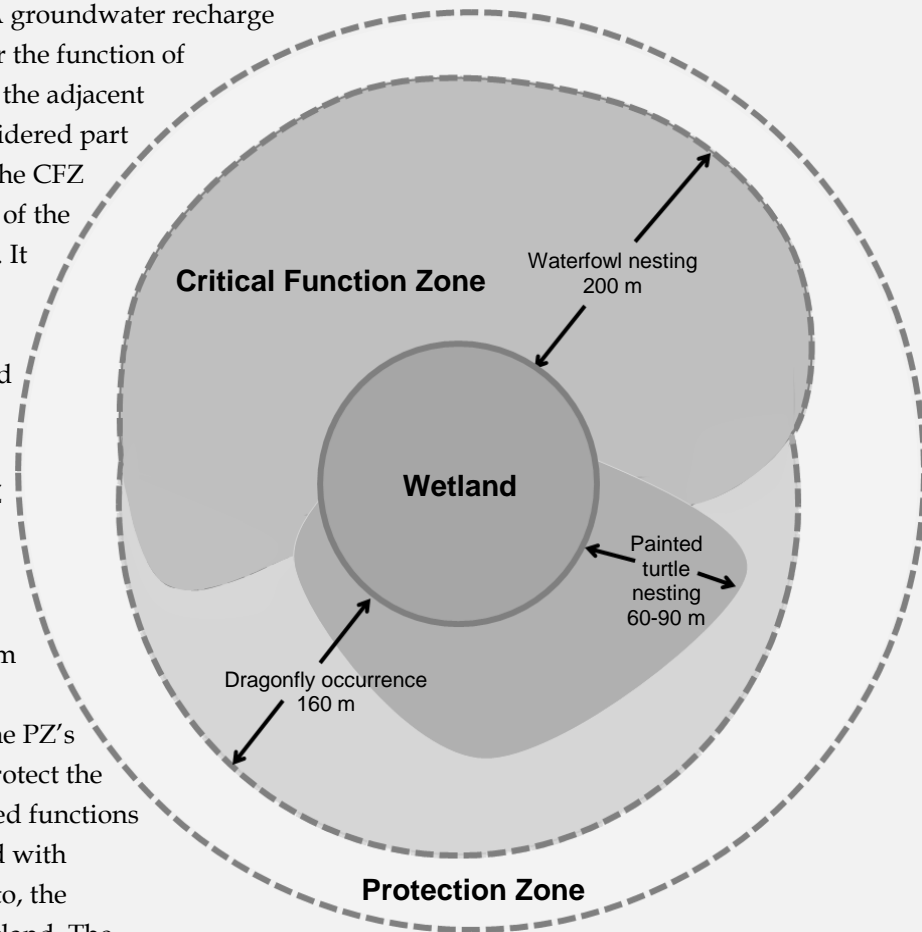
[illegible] groundwater recharge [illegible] the function of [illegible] the adjacent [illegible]idered part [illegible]he CFZ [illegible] of the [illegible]. It

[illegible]d

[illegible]

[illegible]m

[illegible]e PZ's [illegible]rotect the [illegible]ed functions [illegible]d with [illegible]o, the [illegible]

Critical Function Zone

Waterfowl nesting
200 m

Wetland

Painted turtle nesting
60-90 m

Dragonfly occurrence
160 m

Protection Zone